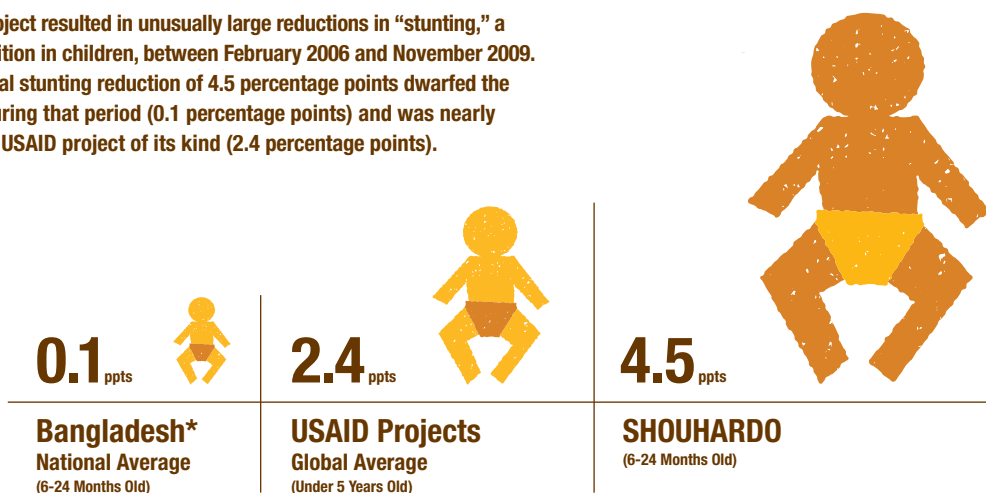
oject resulted in unusually large reductions in "stunting," a ition in children, between February 2006 and November 2009. al stunting reduction of 4.5 percentage points dwarfed the uring that period (0.1 percentage points) and was nearly USAID project of its kind (2.4 percentage points).

0.1 ppts

Bangladesh*
National Average
(6-24 Months Old)

2.4 ppts

USAID Projects
Global Average
(Under 5 Years Old)

4.5 ppts

SHOUHARDO
(6-24 Months Old)